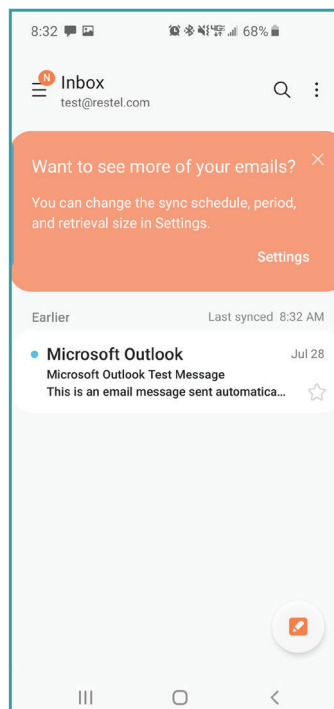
8:32 68%

N Inbox
test@restel.com

Want to see more of your emails?
You can change the sync schedule, period, and retrieval size in Settings.
Settings

Earlier
Last synced 8:32 AM

Microsoft Outlook
Jul 28
Microsoft Outlook Test Message
This is an email message sent automatica...